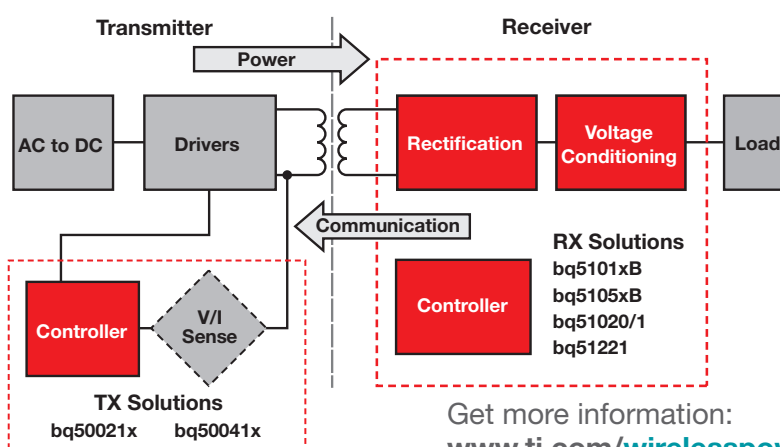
Transmitter

Receiver

Power

AC to DC

Drivers

Rectification

Voltage Conditioning

Load

Communication

RX Solutions
bq5101xB
bq5105xB
bq51020/1
bq51221

Controller

Controller

V/I Sense

TX Solutions
bq50021x bq50041x

Get more information:
www.ti.com/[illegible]